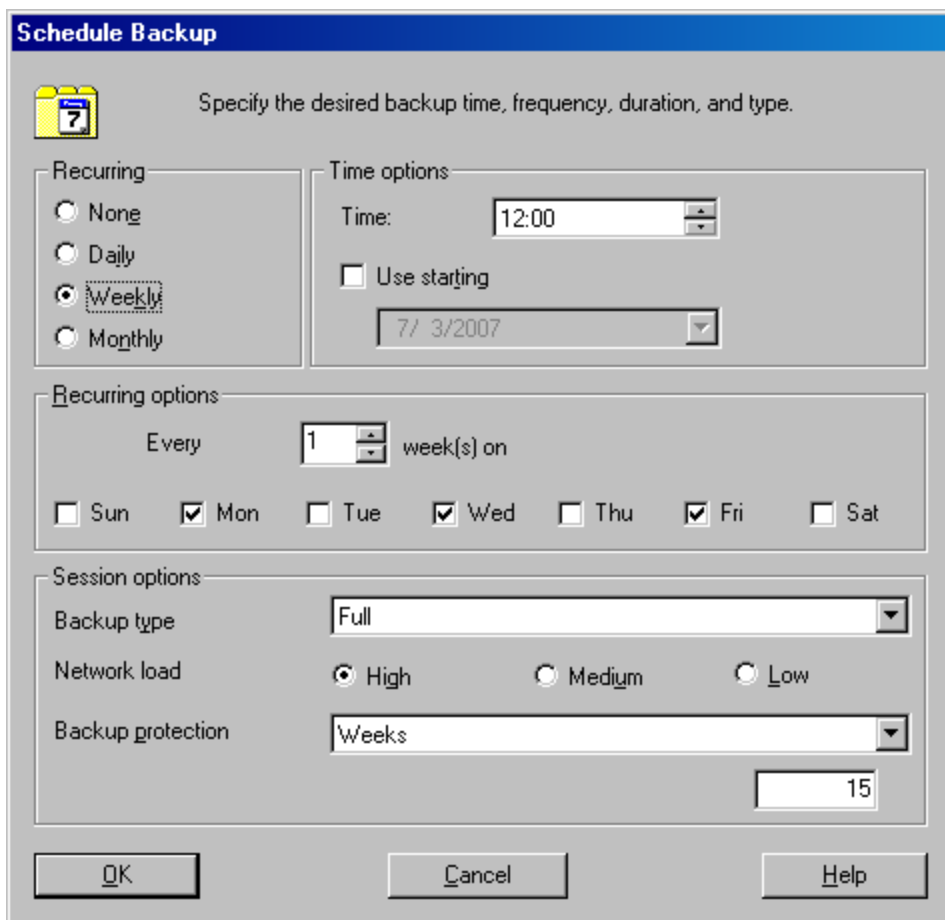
Schedule Backup

7

Specify the desired backup time, frequency, duration, and type.

Recurring
None
Daily
Weekly
Monthly

Time options
Time: 12:00
Use starting
7/ 3/2007

Recurring options
Every 1 week(s) on
Sun Mon Tue Wed Thu Fri Sat

Session options
Backup type Full
Network load High Medium Low
Backup protection Weeks
15

OK Cancel Help